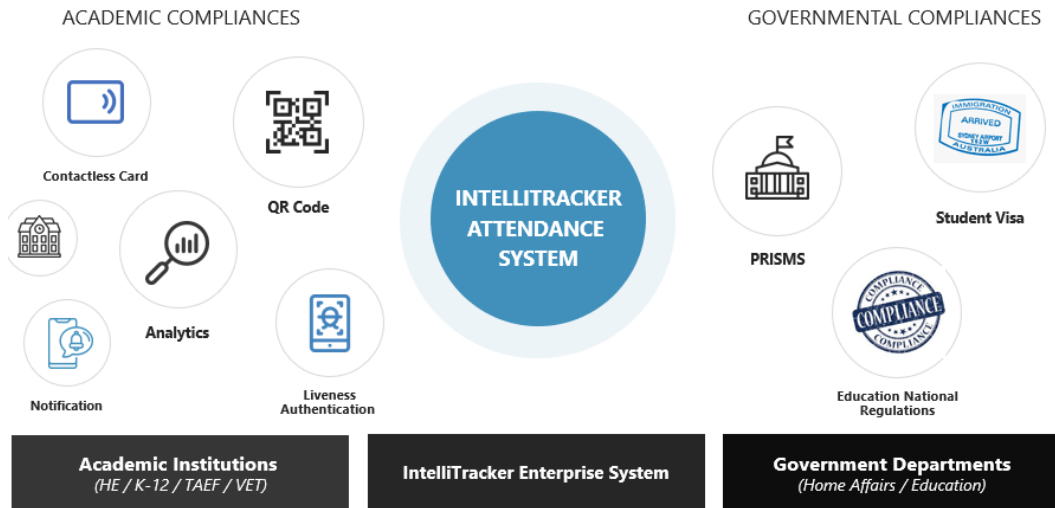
ACADEMIC COMPLIANCES

GOVERNMENTAL COMPLIANCES

Contactless Card

QR Code

Analytics

Notification

Liveness Authentication

INTELLITRACKER ATTENDANCE SYSTEM

PRISMS

IMMIGRATION ARRIVED SYDNEY AIRPORT AUSTRALIA

Student Visa

COMPLIANCE COMPLIANCE COMPLIANCE

Education National Regulations

Academic Institutions
(HE / K-12 / TAEF / VET)

IntelliTracker Enterprise System

Government Departments
(Home Affairs / Education)